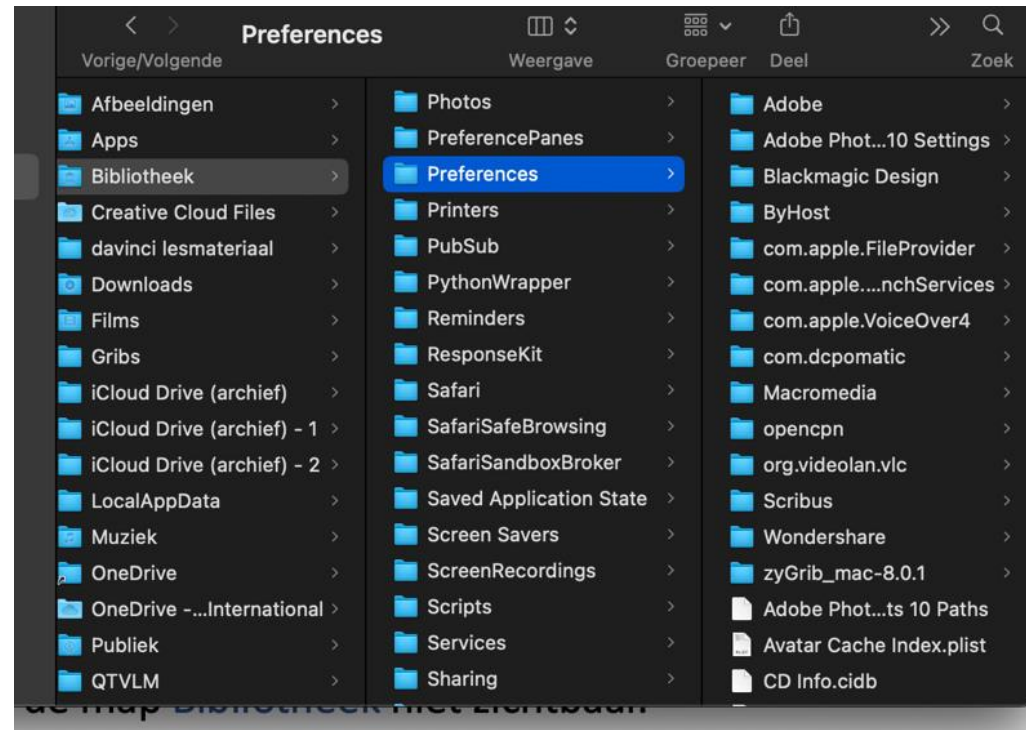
Preferences
Vorige/Volgende
Weergave
Groepeer
Deel
Zoek

Afbeeldingen
Apps
Bibliotheek
Creative Cloud Files
davinci lesmateriaal
Downloads
Films
Gribs
iCloud Drive (archief)
iCloud Drive (archief) - 1
iCloud Drive (archief) - 2
LocalAppData
Muziek
OneDrive
OneDrive -...International
Publiek
QTVLM

Photos
PreferencePanes
Preferences
Printers
PubSub
PythonWrapper
Reminders
ResponseKit
Safari
SafariSafeBrowsing
SafariSandboxBroker
Saved Application State
Screen Savers
ScreenRecordings
Scripts
Services
Sharing

Adobe
Adobe Phot...10 Settings
Blackmagic Design
ByHost
com.apple.FileProvider
com.apple....nchServices
com.apple.VoiceOver4
com.dcpomatic
Macromedia
opencpn
org.videolan.vlc
Scribus
Wondershare
zyGrib_mac-8.0.1
Adobe Phot...ts 10 Paths
Avatar Cache Index.plist
CD Info.cidb

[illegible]